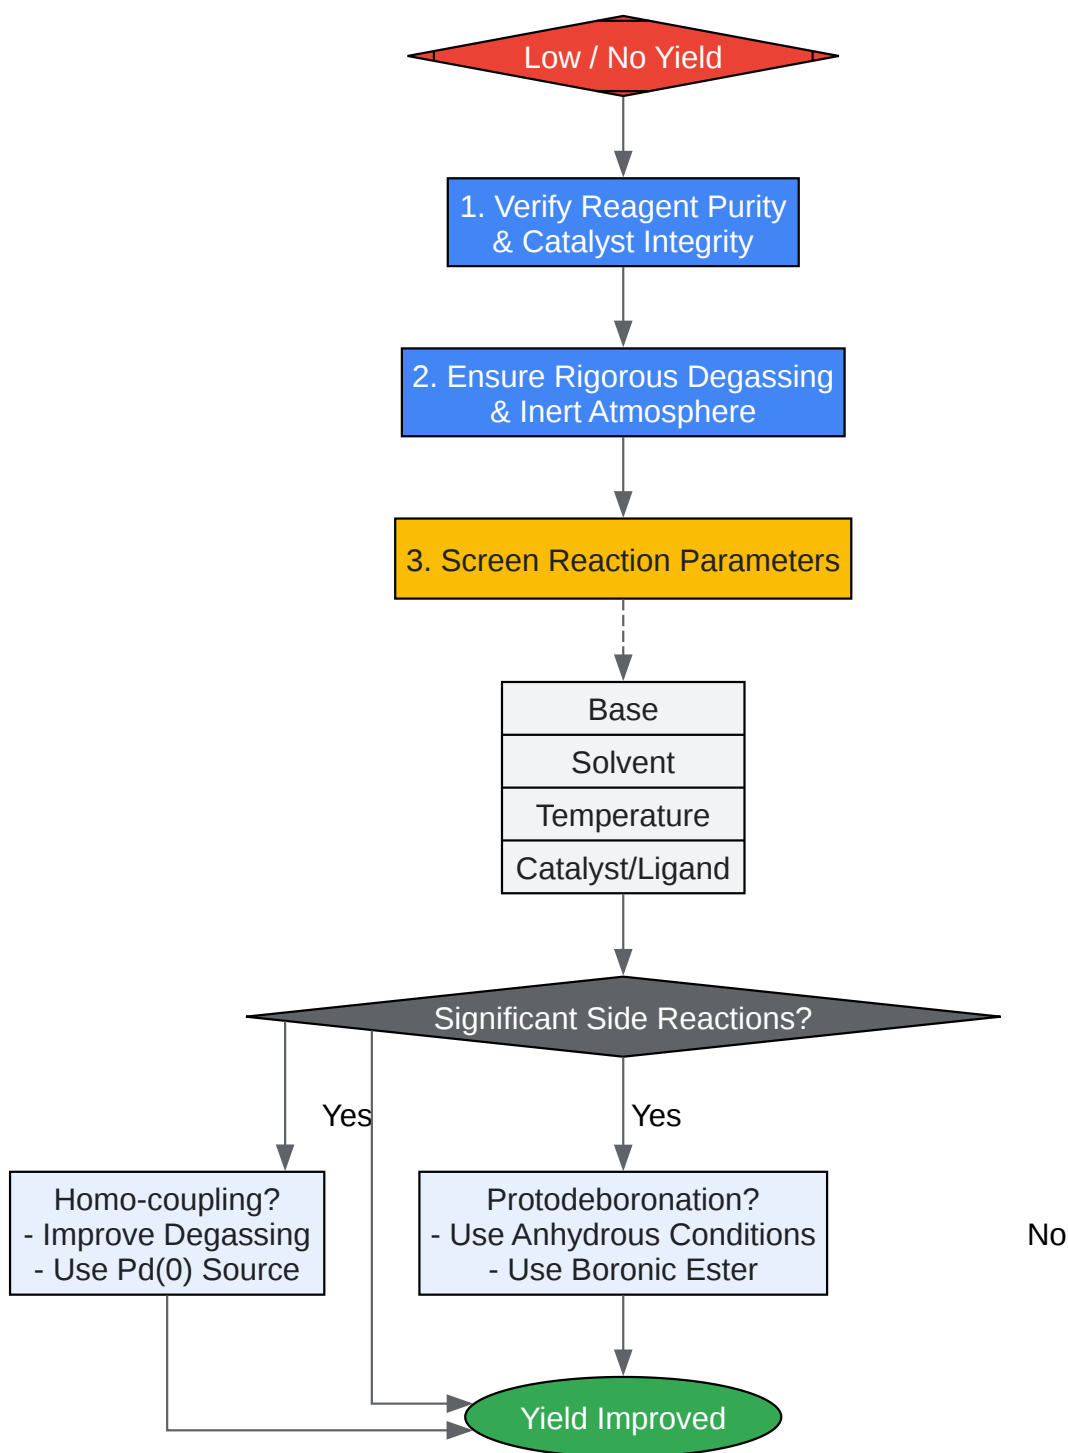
Low / No Yield

1. Verify Reagent Purity & Catalyst Integrity

2. Ensure Rigorous Degassing & Inert Atmosphere

3. Screen Reaction Parameters

Base

Solvent

Temperature

Catalyst/Ligand

Significant Side Reactions?

Yes

Yes

Homo-coupling?
- Improve Degassing
- Use Pd(0) Source

Protodeboronation?
- Use Anhydrous Conditions
- Use Boronic Ester

No

Yield Improved